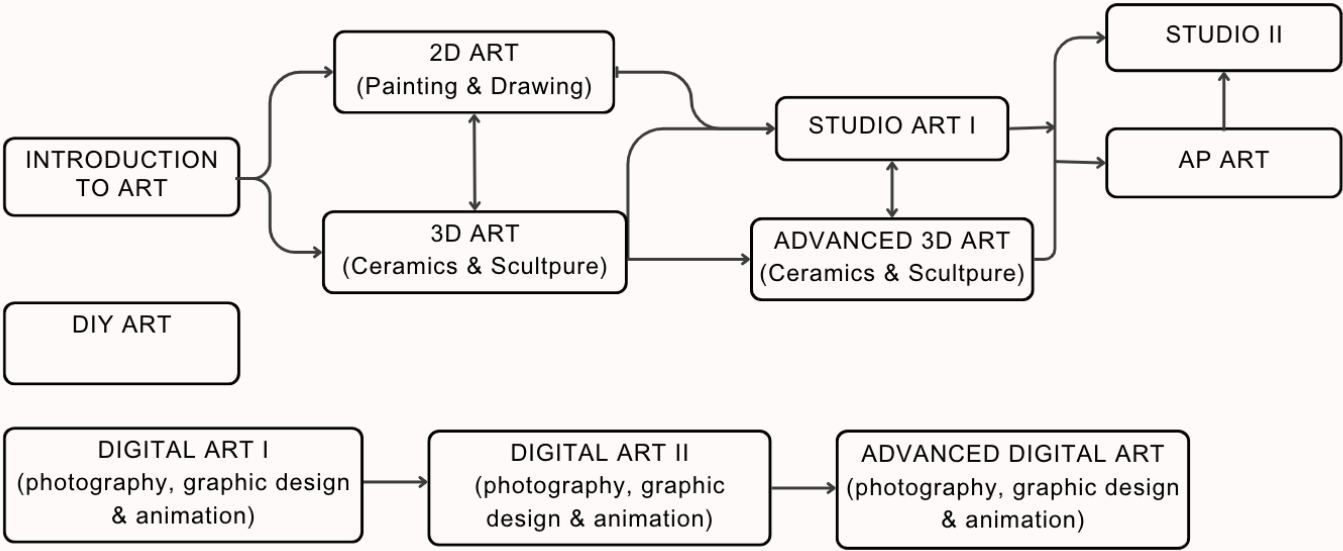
INTRODUCTION TO ART

2D ART
(Painting & Drawing)

3D ART
(Ceramics & Scultpure)

STUDIO ART I

ADVANCED 3D ART
(Ceramics & Scultpure)

STUDIO II

AP ART

DIY ART

DIGITAL ART I
(photography, graphic design & animation)

DIGITAL ART II
(photography, graphic design & animation)

ADVANCED DIGITAL ART
(photography, graphic design & animation)